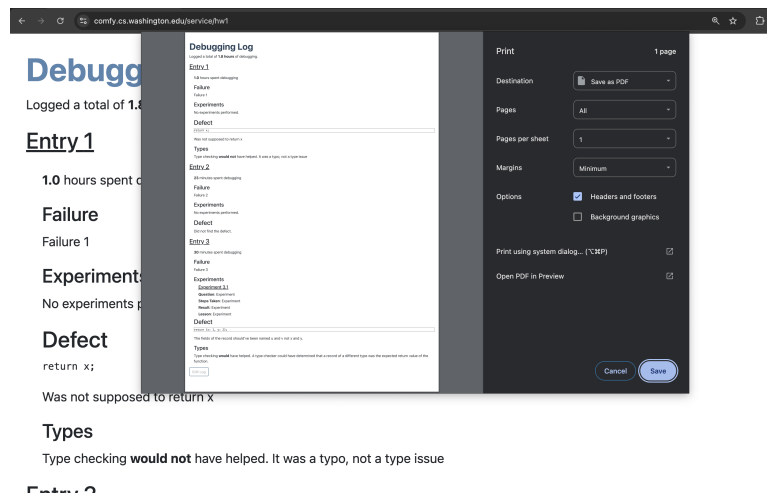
comfy.cs.washington.edu/service/hw1

Debugg

Logged a total of 1.8

Entry 1

1.0 hours spent d

Failure

Failure 1

Experiments

No experiments p

Defect

return x;

Was not supposed to return x

Types

Type checking **would not** have helped. It was a typo, not a type issue

Entry 2

Debugging Log

Logged a total of 1.8 hours of debugging.

Entry 1

1.0 hours spent debugging

Failure

Failure 1

Experiments

No experiments performed.

Defect

return x;

Was not supposed to return x

Types

Type checking **would not** have helped. It was a typo, not a type issue

Entry 2

20 minutes spent debugging

Failure

Failure 2

Experiments

No experiments performed.

Defect

Did not find the defect.

Entry 3

30 minutes spent debugging

Failure

Failure 3

Experiments

Experiment 3.1

Question: Experiment

Steps Taken: Experiment

Result: Experiment

Lesson: Experiment

Defect

return (x, y, z);

The fields of the record should've been named x and y not x and y.

Types

Type checking **would** have helped. A type checker could have determined that a record of a different type was the expected return value of the function.

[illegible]

Print

1 page

Destination

Save as PDF

Pages

All

Pages per sheet

1

Margins

Minimum

Options

Headers and footers

Background graphics

Print using system dialog... (⌥⌘P)

Open PDF in Preview

Cancel

Save